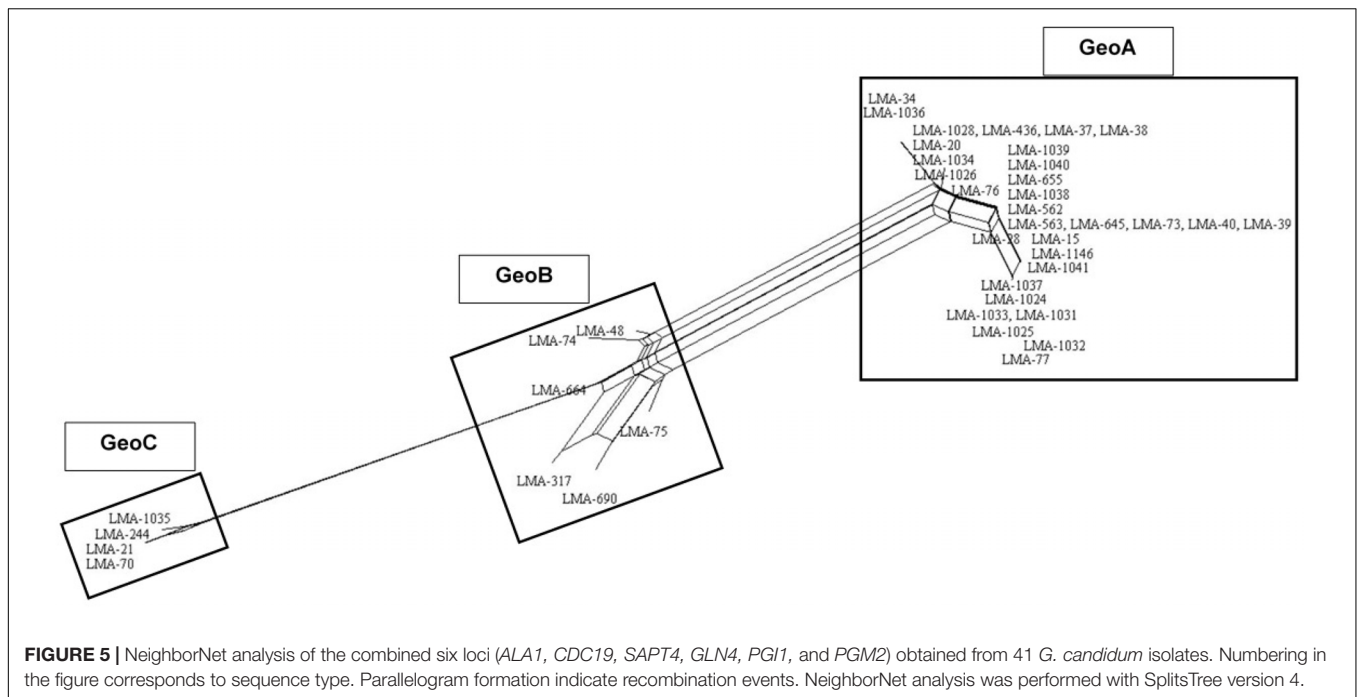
GeoA

LMA-34
LMA-1036
LMA-1028, LMA-436, LMA-37, LMA-38
LMA-20
LMA-1034
LMA-1026
LMA-76
LMA-1039
LMA-1040
LMA-655
LMA-1038
LMA-562
LMA-563, LMA-645, LMA-73, LMA-40, LMA-39
LMA-78
LMA-15
LMA-1146
LMA-1041
LMA-1037
LMA-1024
LMA-1033, LMA-1031
LMA-1025
LMA-1032
LMA-77

GeoB

LMA-48
LMA-74
LMA-664
LMA-75
LMA-317
LMA-690

GeoC

LMA-1035
LMA-244
LMA-21
LMA-70

FIGURE 5 | NeighborNet analysis of the combined six loci (ALA1, CDC19, SAPT4, GLN4, PGI1, and PGM2) obtained from 41 G. candidum isolates. Numbering in the figure corresponds to sequence type. Parallelogram formation indicate recombination events. NeighborNet analysis was performed with SplitsTree version 4.